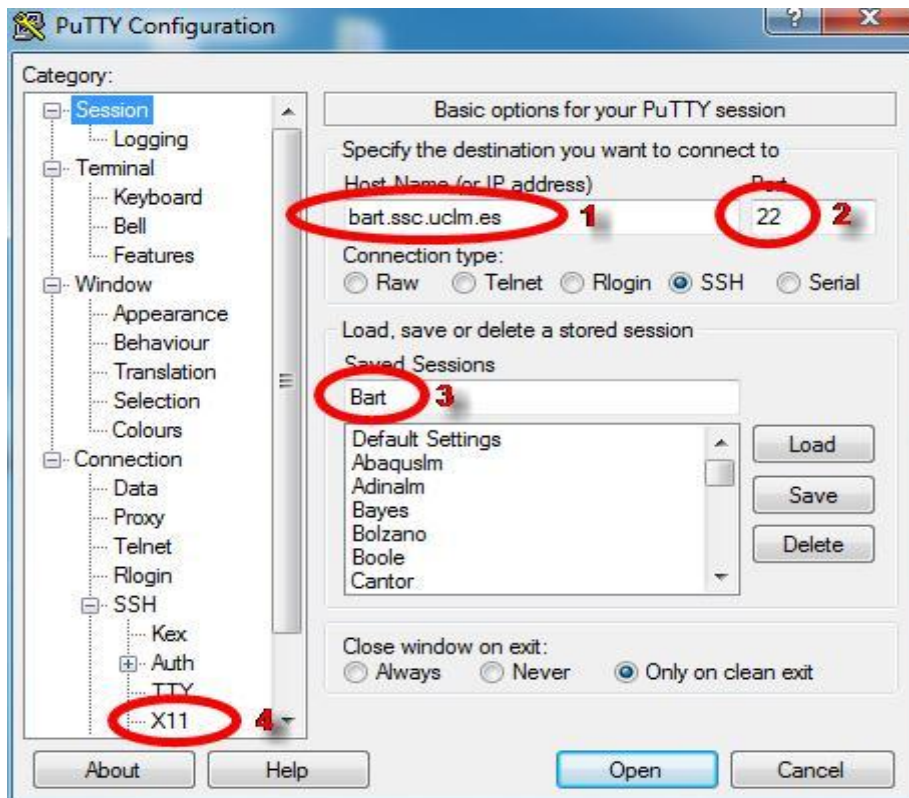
PuTTY Configuration

?

X

Category:

Session

Logging

Terminal

Keyboard

Bell

Features

Window

Appearance

Behaviour

Translation

Selection

Colours

Connection

Data

Proxy

Telnet

Rlogin

SSH

Kex

Auth

TTY

X11

Basic options for your PuTTY session

Specify the destination you want to connect to

Host Name (or IP address)

Port

bart.ssc.uclm.es

1

22

2

Connection type:

Raw

Telnet

Rlogin

SSH

Serial

Load, save or delete a stored session

Saved Sessions

Bart

3

Default Settings

Abaquslm

Adinalm

Bayes

Bolzano

Boole

Cantor

Load

Save

Delete

Close window on exit:

Always

Never

Only on clean exit

4

About

Help

Open

Cancel